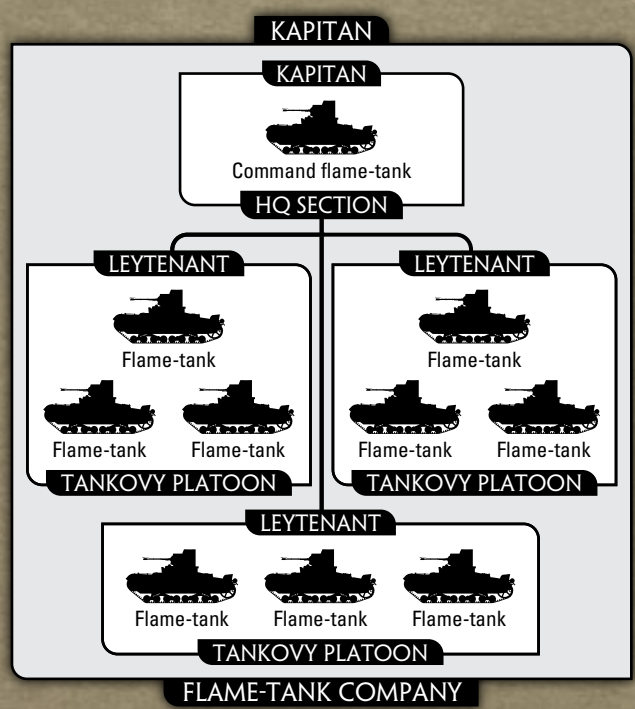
KAPITAN

KAPITAN

Command flame-tank

HQ SECTION

LEYTENANT

Flame-tank

Flame-tank

Flame-tank

TANKOVY PLATOON

LEYTENANT

Flame-tank

Flame-tank

Flame-tank

TANKOVY PLATOON

LEYTENANT

Flame-tank

Flame-tank

Flame-tank

TANKOVY PLATOON

FLAME-TANK COMPANY